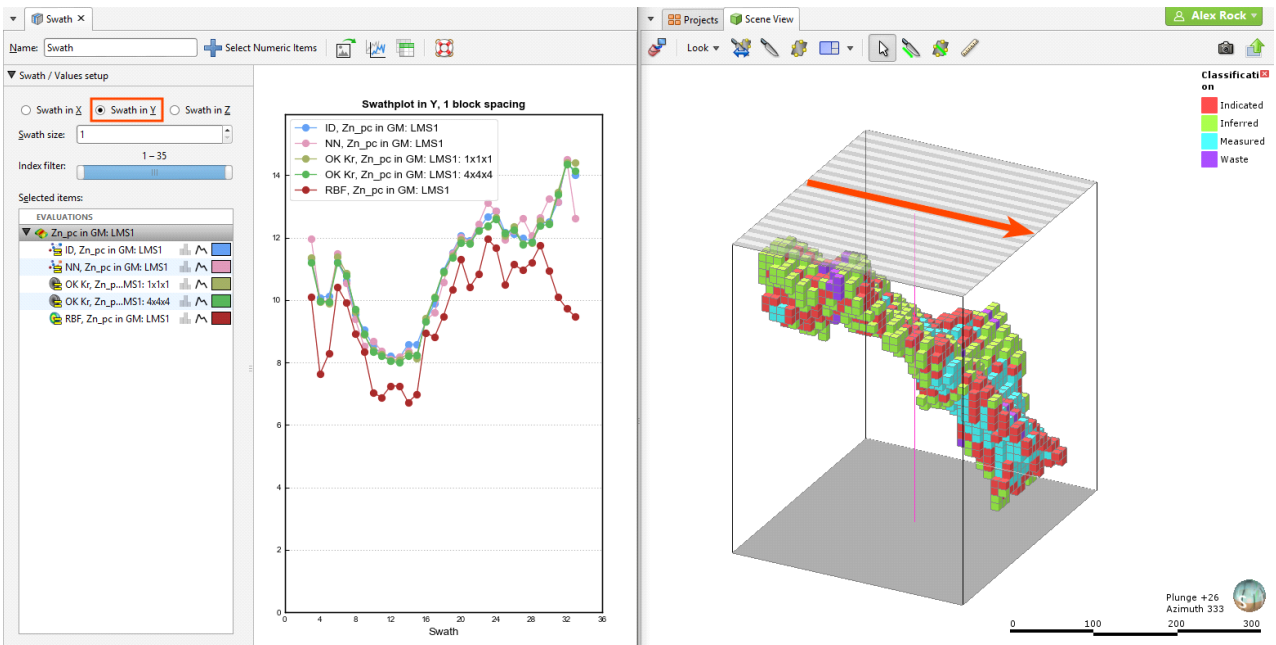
Swath

Name: Swath
Select Numeric Items

Swath / Values setup

Swath in X
Swath in Y
Swath in Z

Swath size: 1

Index filter: 1 – 35

Selected items:

EVALUATIONS

Zn_pc in GM: LMS1
ID, Zn_pc in GM: LMS1
NN, Zn_pc in GM: LMS1
OK Kr, Zn_p...MS1: 1x1x1
OK Kr, Zn_p...MS1: 4x4x4
RBF, Zn_pc in GM: LMS1

Swathplot in Y, 1 block spacing

ID, Zn_pc in GM: LMS1
NN, Zn_pc in GM: LMS1
OK Kr, Zn_pc in GM: LMS1: 1x1x1
OK Kr, Zn_pc in GM: LMS1: 4x4x4
RBF, Zn_pc in GM: LMS1

14
12
10
8
6
4
2
0

0 4 8 12 16 20 24 28 32 36
Swath

Projects
Scene View
Alex Rock

Look

Classification
Indicated
Inferred
Measured
Waste

Plunge +26
Azimuth 333

0 100 200 300